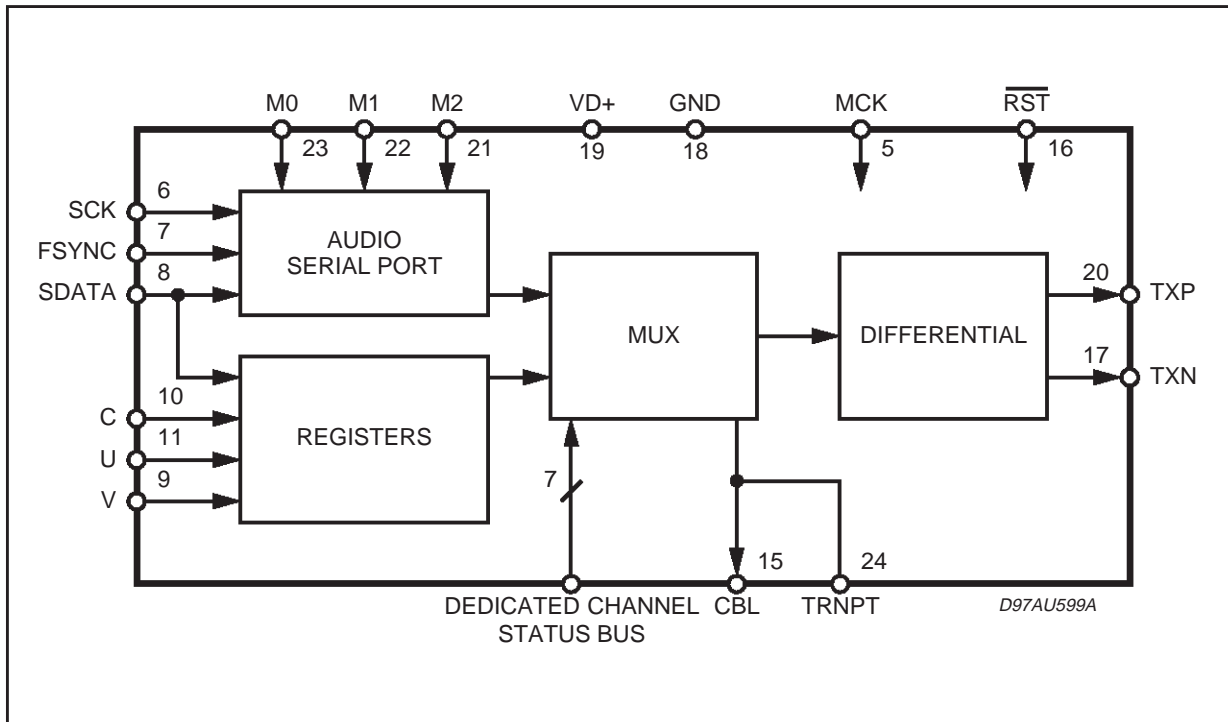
M0 M1 M2 VD+ GND MCK $\overline{RST}$

23 22 21 19 18 5 16

6 SCK
7 FSYNC
8 SDATA

AUDIO SERIAL PORT

MUX

DIFFERENTIAL

20 TXP
17 TXN

10 C
11 U
9 V

REGISTERS

7

15 24

DEDICATED CHANNEL STATUS BUS CBL TRNPT

D97AU599A